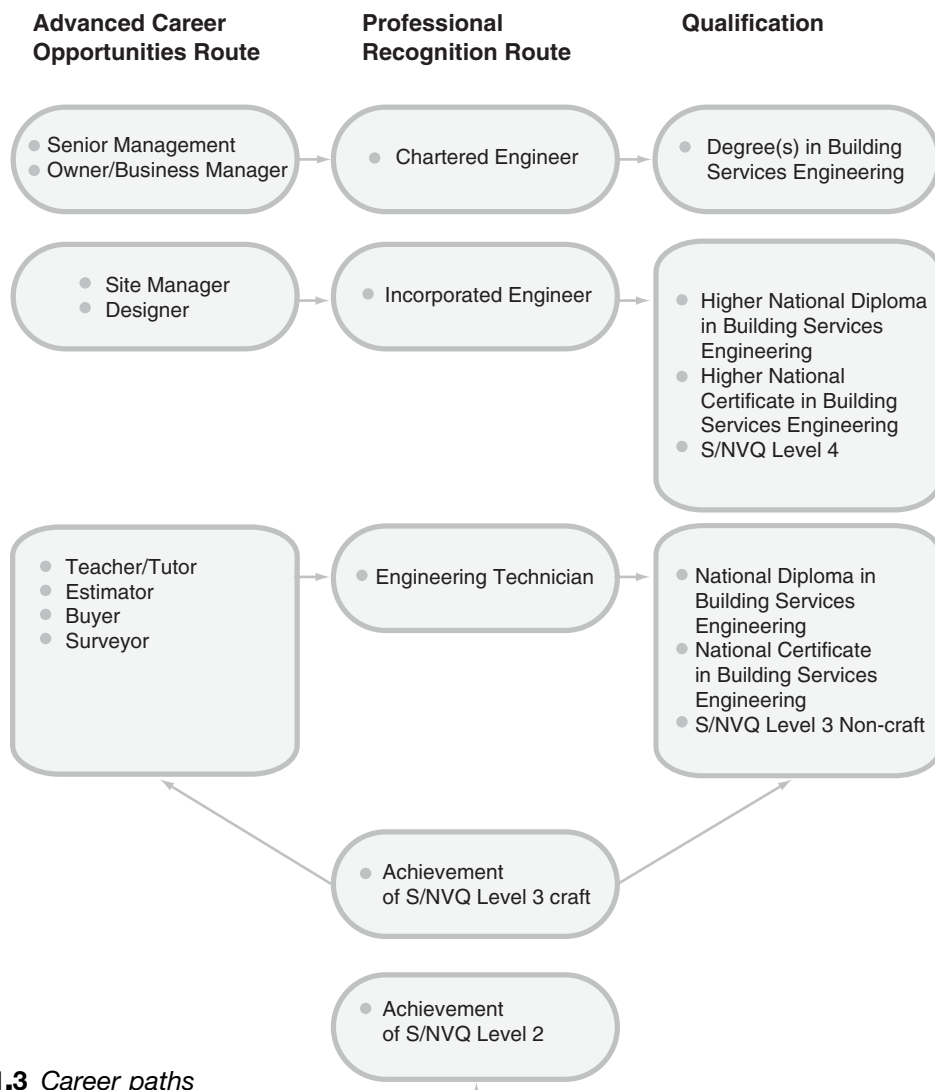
Advanced Career Opportunities Route

Professional Recognition Route

Qualification

Senior Management
Owner/Business Manager

Chartered Engineer

Degree(s) in Building Services Engineering

Site Manager
Designer

Incorporated Engineer

Higher National Diploma in Building Services Engineering
Higher National Certificate in Building Services Engineering
S/NVQ Level 4

Teacher/Tutor
Estimator
Buyer
Surveyor

Engineering Technician

National Diploma in Building Services Engineering
National Certificate in Building Services Engineering
S/NVQ Level 3 Non-craft

Achievement of S/NVQ Level 3 craft

Achievement of S/NVQ Level 2

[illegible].3 Career paths